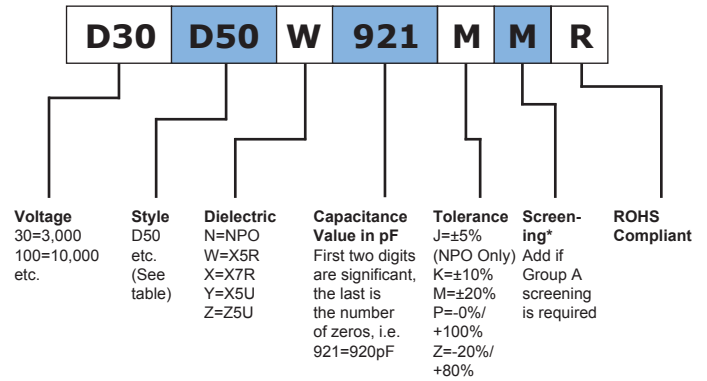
D30 D50 W 921 M M R

Voltage
30=3,000
100=10,000
etc.

Style
D50
etc.
(See table)

Dielectric
N=NPO
W=X5R
X=X7R
Y=X5U
Z=Z5U

Capacitance Value in pF
First two digits are significant, the last is the number of zeros, i.e. 921=920pF

Tolerance
J=±5%
(NPO Only)
K=±10%
M=±20%
P=-0%/+100%
Z=-20%/+80%

Screening*
Add if Group A screening is required

ROHS Compliant